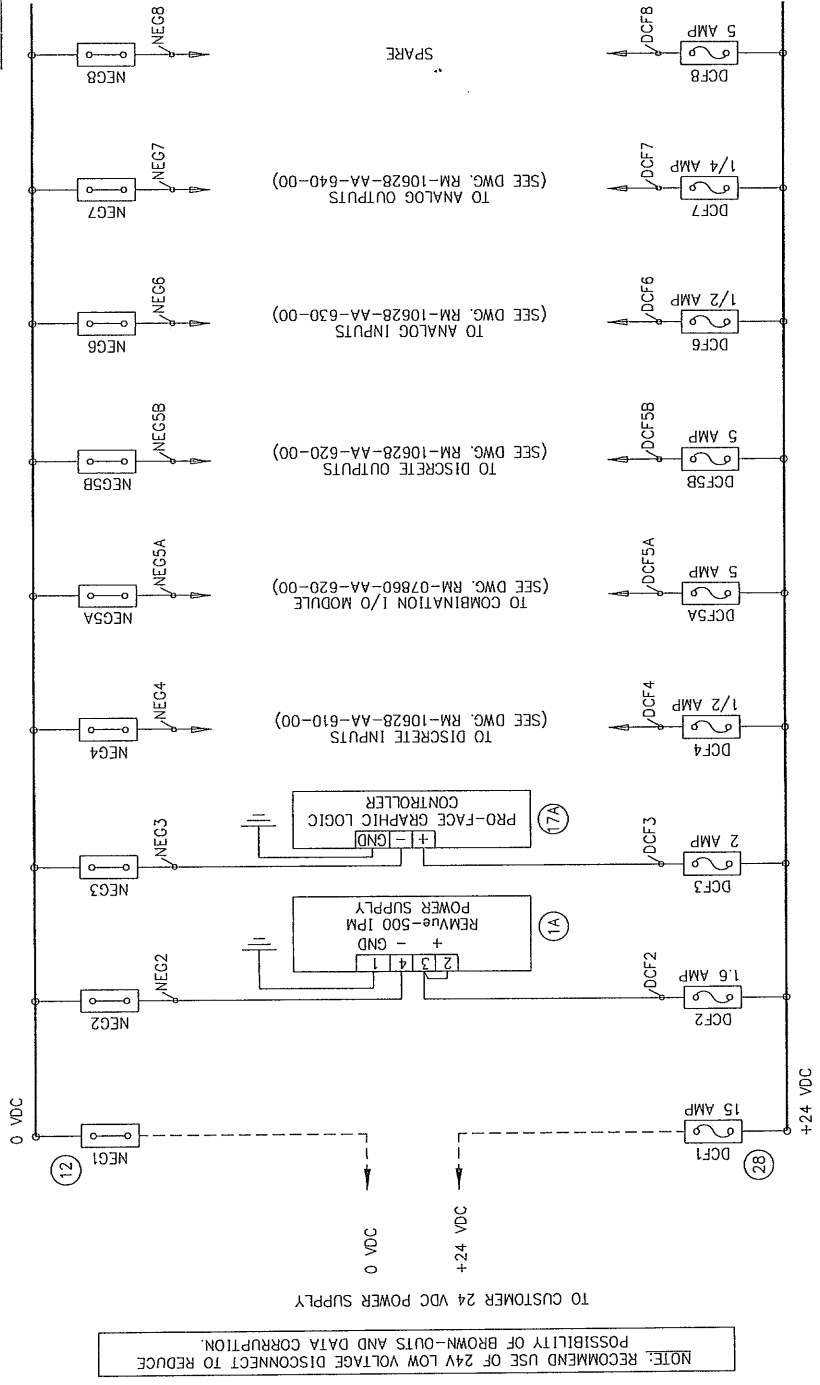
NOTE: RECOMMEND USE OF 24V LOW VOLTAGE DISCONNECT TO REDUCE POSSIBILITY OF BROWN-OUTS AND DATA CORRUPTION.

TO CUSTOMER 24 VDC POWER SUPPLY

0 VDC

+24 VDC

12

NEG1

0 VDC

28

DCF1

15 AMP

+24 VDC

NEG2

NEG2

DCF2

1.6 AMP

DCF2

1A

REMVue-500 IPM POWER SUPPLY

+

- GND

2 3 4 1

NEG3

NEG3

DCF3

2 AMP

DCF3

17A

PRO-FACE GRAPHIC LOGIC CONTROLLER

+ - GND

NEG4

NEG4

DCF4

1/2 AMP

DCF4

TO DISCRETE INPUTS (SEE DWG. RM-10628-AA-610-00)

NEG5A

NEG5A

DCF5A

5 AMP

DCF5A

TO COMBINATION I/O MODULE (SEE DWG. RM-07860-AA-620-00)

NEG5B

NEG5B

DCF5B

5 AMP

DCF5B

TO DISCRETE OUTPUTS (SEE DWG. RM-10628-AA-620-00)

NEG6

NEG6

DCF6

1/2 AMP

DCF6

TO ANALOG INPUTS (SEE DWG. RM-10628-AA-630-00)

NEG7

NEG7

DCF7

1/4 AMP

DCF7

TO ANALOG OUTPUTS (SEE DWG. RM-10628-AA-640-00)

NEG8

NEG8

DCF8

5 AMP

DCF8

SPARE